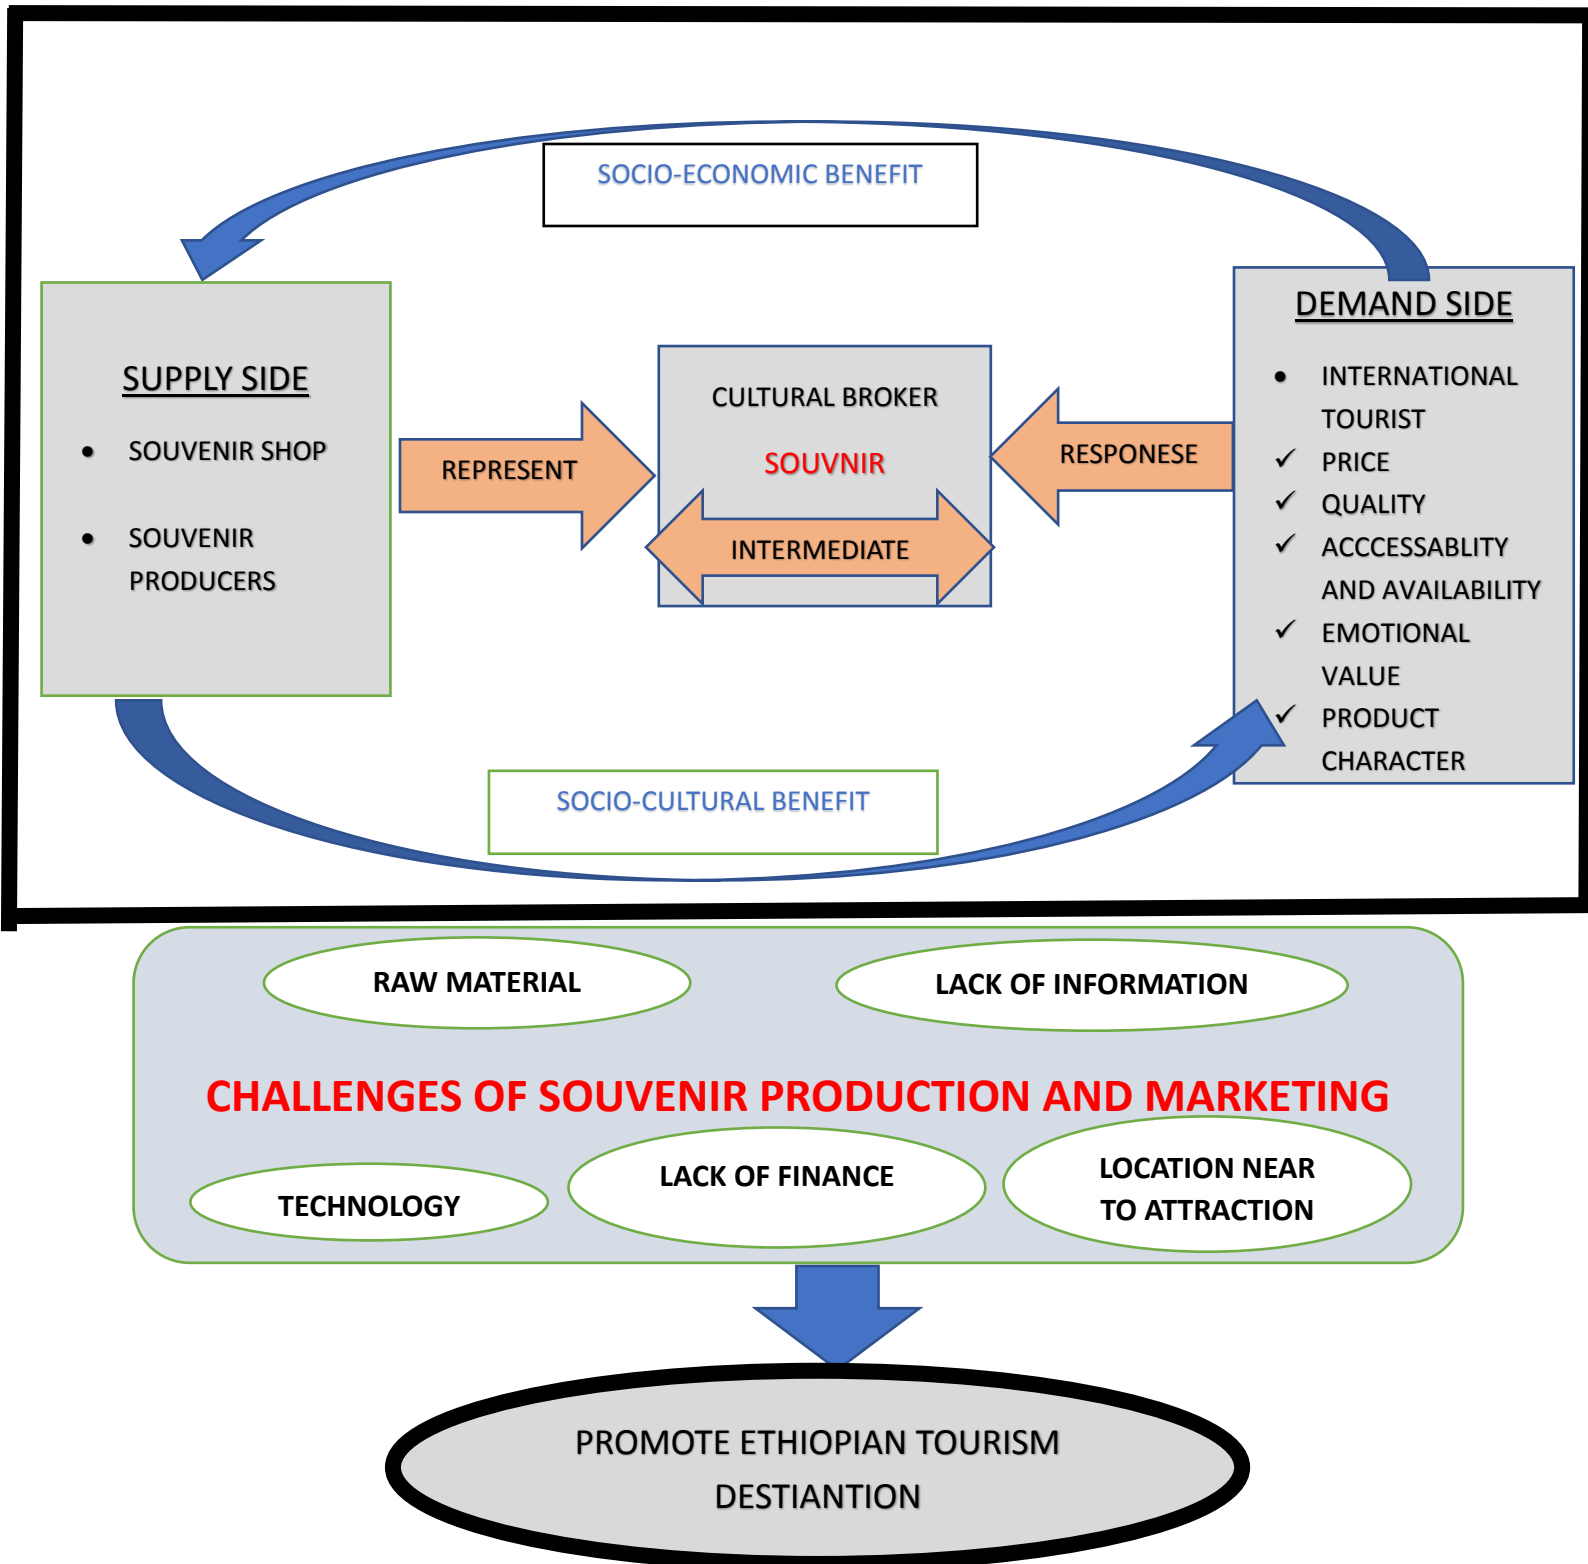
SOCIO-ECONOMIC BENEFIT

SUPPLY SIDE

• SOUVENIR SHOP

• SOUVENIR PRODUCERS

REPRESENT

CULTURAL BROKER

SOUVNIR

INTERMEDIATE

RESPONESE

DEMAND SIDE

• INTERNATIONAL TOURIST

✓ PRICE

✓ QUALITY

✓ ACCCESSABLITY AND AVAILABILITY

✓ EMOTIONAL VALUE

✓ PRODUCT CHARACTER

SOCIO-CULTURAL BENEFIT

RAW MATERIAL

LACK OF INFORMATION

CHALLENGES OF SOUVENIR PRODUCTION AND MARKETING

TECHNOLOGY

LACK OF FINANCE

LOCATION NEAR TO ATTRACTION

PROMOTE ETHIOPIAN TOURISM DESTIANTION